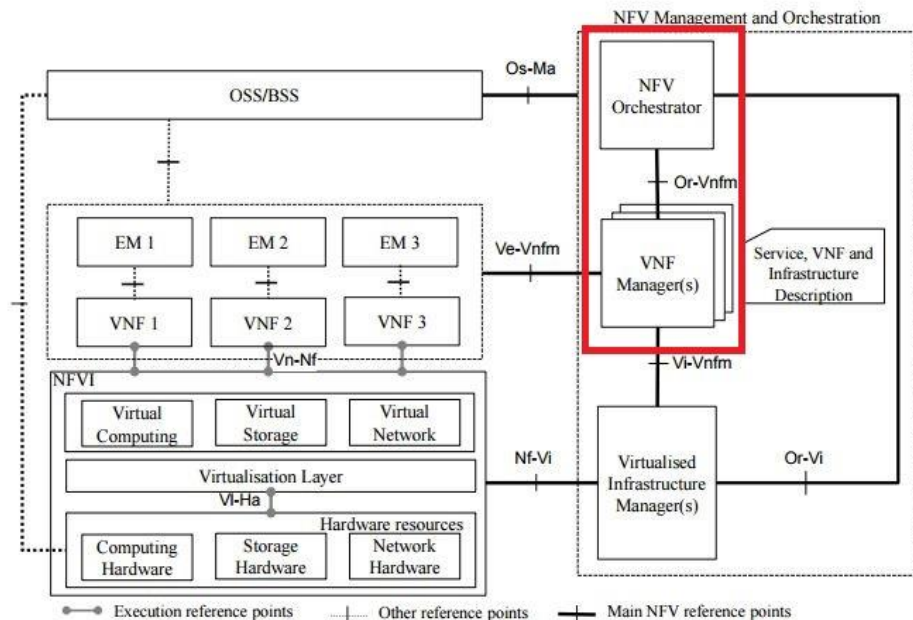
NFV Management and Orchestration

OSS/BSS

Os-Ma

NFV Orchestrator

Or-Vnfm

EM 1

EM 2

EM 3

Ve-Vnfm

VNF Manager(s)

Service, VNF and Infrastructure Description

VNF 1

VNF 2

VNF 3

Vn-Nf

NFVI

Vi-Vnfm

Virtual Computing

Virtual Storage

Virtual Network

Nf-Vi

Virtualisation Layer

Vl-Ha

Virtualised Infrastructure Manager(s)

Or-Vi

Hardware resources

Computing Hardware

Storage Hardware

Network Hardware

Execution reference points

Other reference points

Main NFV reference points